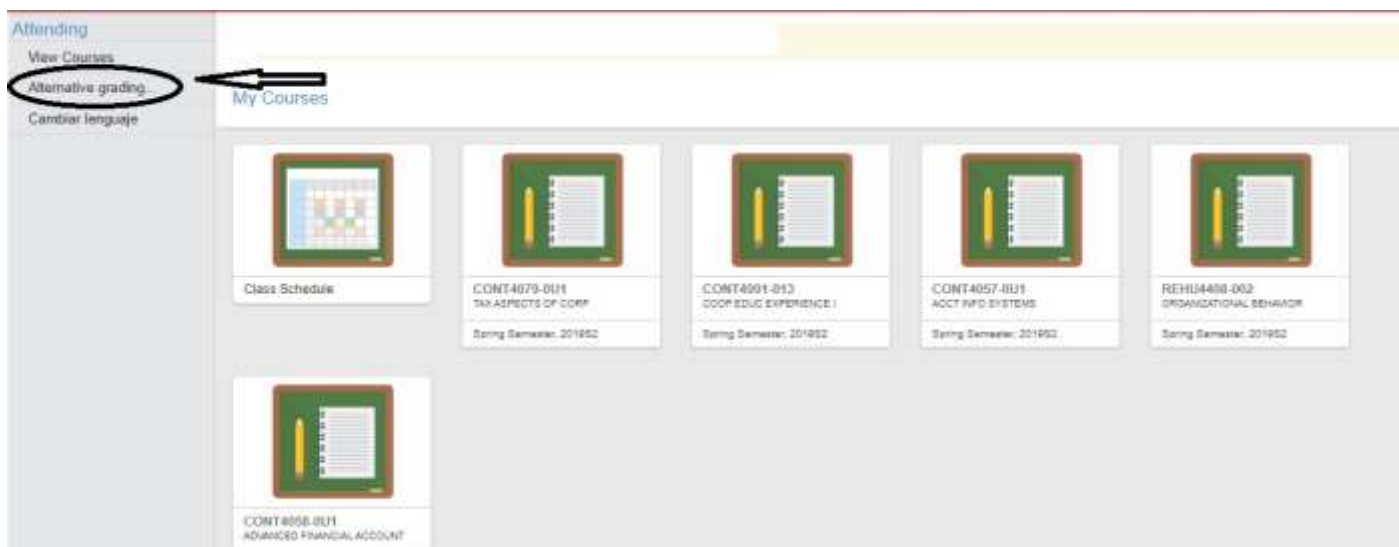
Attending
View Courses
Alternative grading...
Cambiar lenguaje

My Courses

Class Schedule

CONT4070-0U1
TAX ASPECTS OF CORP
Spring Semester, 201952

CONT4091-013
COOP EDUC EXPERIENCE I
Spring Semester, 201952

CONT4057-0U1
ACCT INFO SYSTEMS
Spring Semester, 201952

REHU4408-002
ORGANIZATIONAL BEHAVIOR
Spring Semester, 201952

CONT4058-0U1
ADVANCED FINANCIAL ACCOUNT